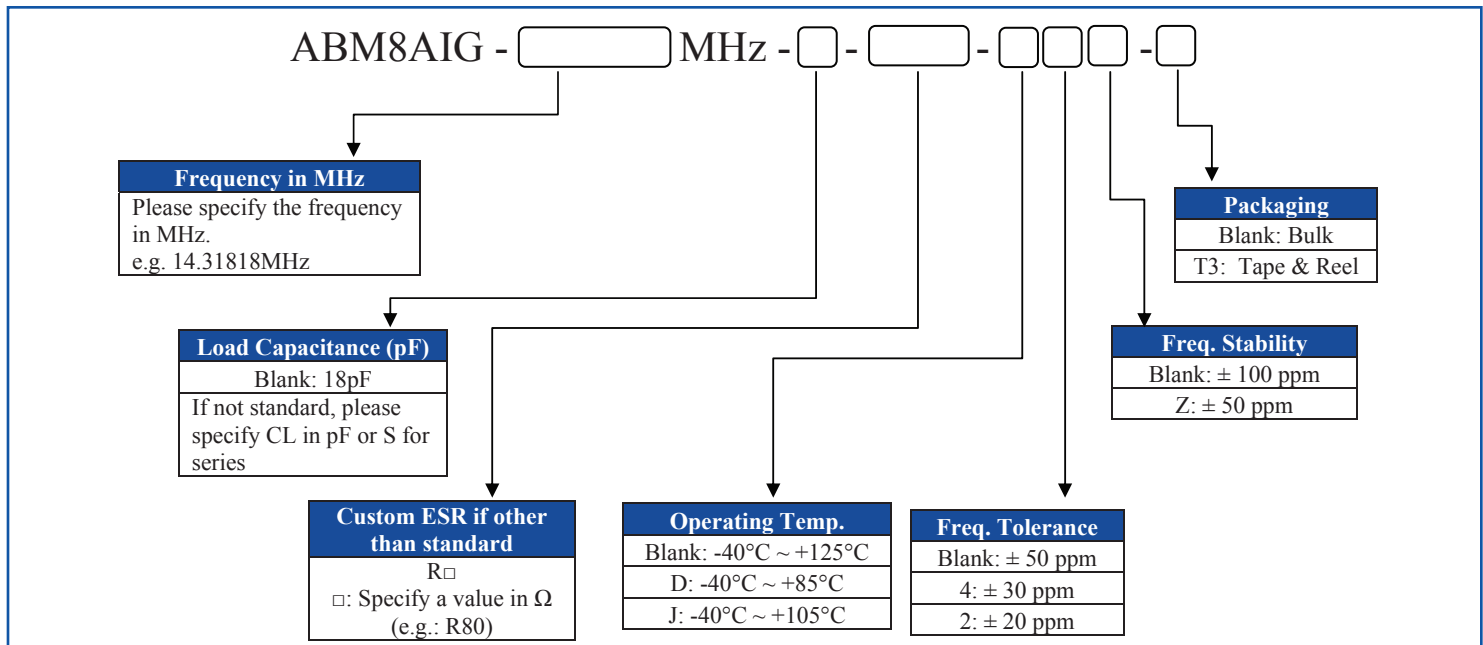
ABM8AIG - [ ] MHz - [ ] - [ ] - [ ][ ][ ] - [ ]

Frequency in MHz
Please specify the frequency in MHz.
e.g. 14.31818MHz

Packaging
Blank: Bulk
T3: Tape & Reel

Load Capacitance (pF)
Blank: 18pF
If not standard, please specify CL in pF or S for series

Freq. Stability
Blank: ± 100 ppm
Z: ± 50 ppm

Custom ESR if other than standard
R□
□: Specify a value in Ω
(e.g.: R80)

Operating Temp.
Blank: -40°C ~ +125°C
D: -40°C ~ +85°C
J: -40°C ~ +105°C

Freq. Tolerance
Blank: ± 50 ppm
4: ± 30 ppm
2: ± 20 ppm